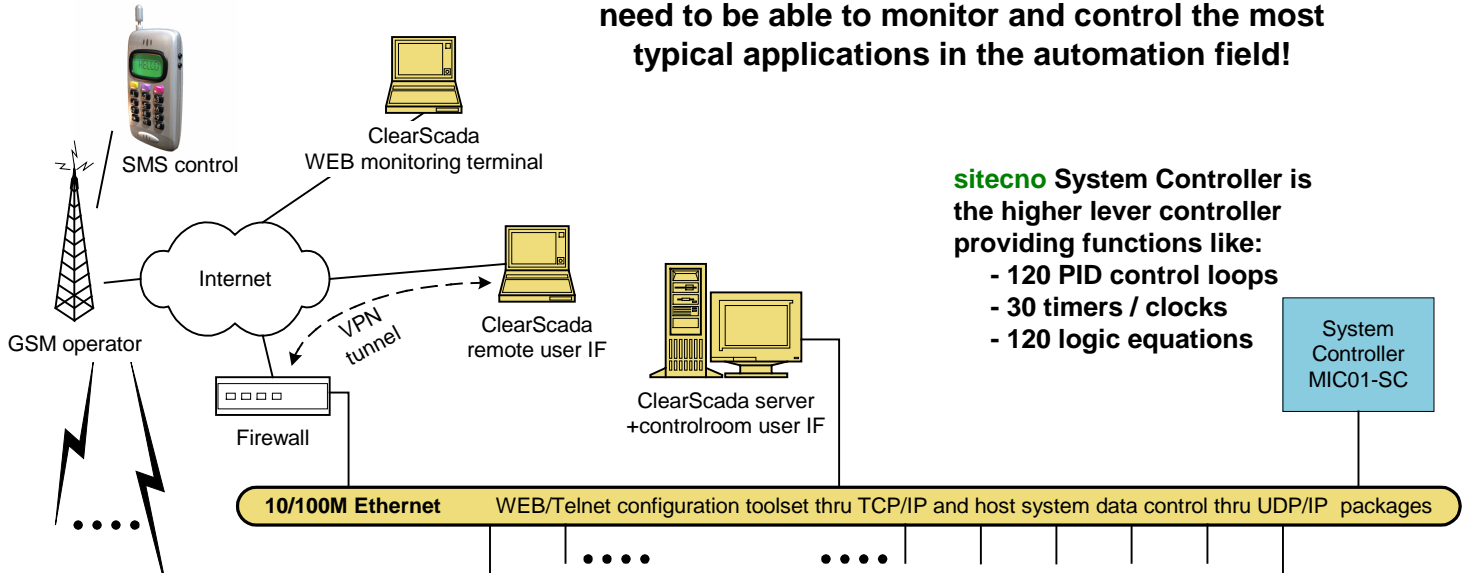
need to be able to monitor and control the most typical applications in the automation field!

SMS control

ClearScada
WEB monitoring terminal

sitecno System Controller is the higher lever controller providing functions like:
- 120 PID control loops
- 30 timers / clocks
- 120 logic equations

Internet

GSM operator

VPN tunnel

ClearScada
remote user IF

System Controller MIC01-SC

Firewall

ClearScada server
+controlroom user IF

10/100M Ethernet WEB/Telnet configuration toolset thru TCP/IP and host system data control thru UDP/IP packages

••••

••••

••••